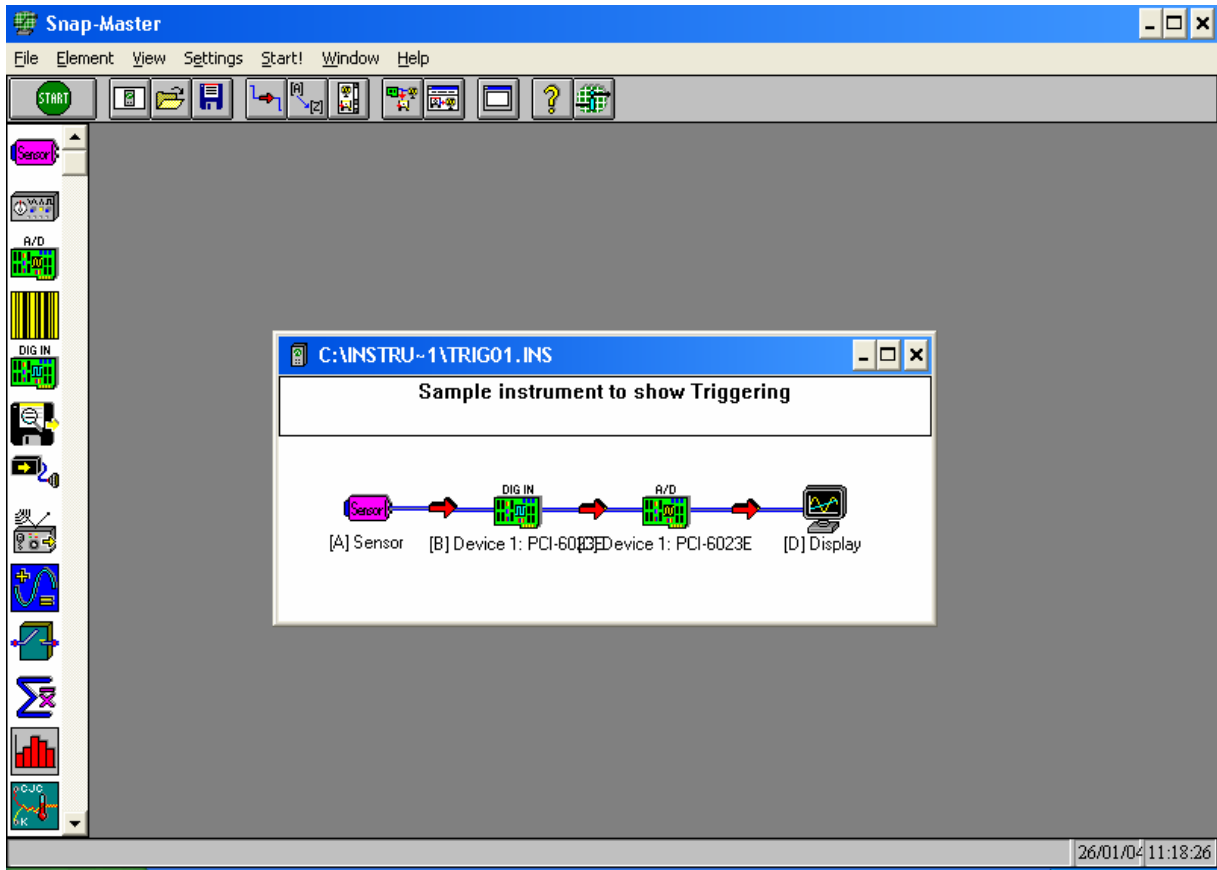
Snap-Master

File Element View Settings Start! Window Help

START

[A] [Z]

Sensor

A/D

DIG IN

CJC K

C:\INSTRU~1\TRIG01.INS

Sample instrument to show Triggering

Sensor DIG IN A/D

[A] Sensor [B] Device 1: PCI-6023E [C] Device 1: PCI-6023E [D] Display

26/01/04 11:18:26